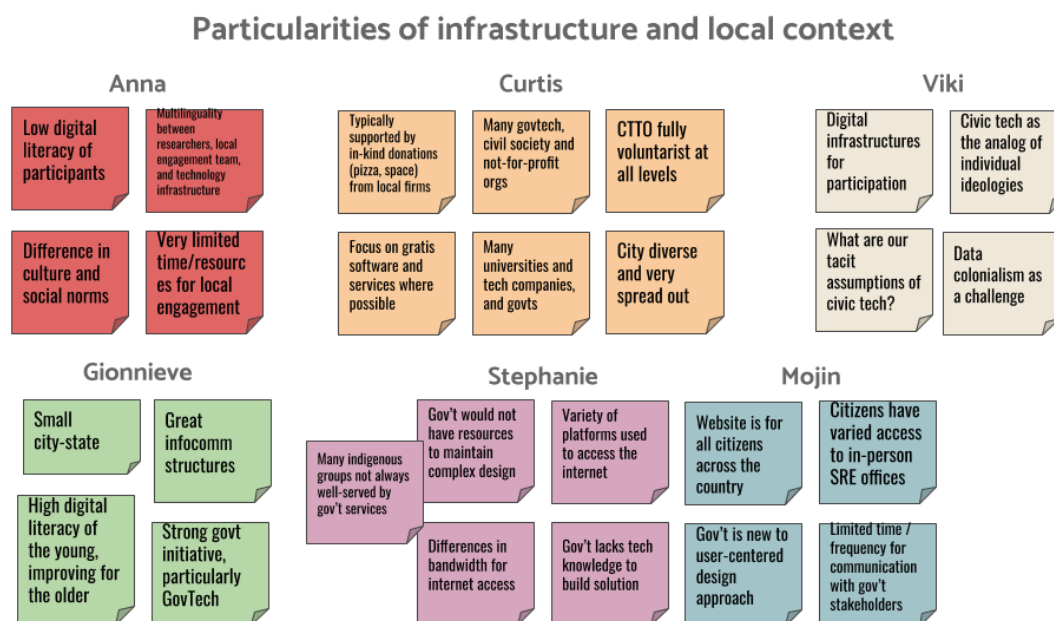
Particularities of infrastructure and local context

Anna

Low digital literacy of participants

Multilinguality between researchers, local engagement team, and technology infrastructure

Difference in culture and social norms

Very limited time/resources for local engagement

Curtis

Typically supported by in-kind donations (pizza, space) from local firms

Many govtech, civil society and not-for-profit orgs

CTTO fully voluntarist at all levels

Focus on gratis software and services where possible

Many universities and tech companies, and govts

City diverse and very spread out

Viki

Digital infrastructures for participation

Civic tech as the analog of individual ideologies

What are our tacit assumptions of civic tech?

Data colonialism as a challenge

Gionnieve

Small city-state

Great infocomm structures

High digital literacy of the young, improving for the older

Strong govt initiative, particularly GovTech

Stephanie

Many indigenous groups not always well-served by gov't services

Gov't would not have resources to maintain complex design

Variety of platforms used to access the internet

Differences in bandwidth for internet access

Gov't lacks tech knowledge to build solution

Mojin

Website is for all citizens across the country

Citizens have varied access to in-person SRE offices

Gov't is new to user-centered design approach

Limited time / frequency for communication with gov't stakeholders